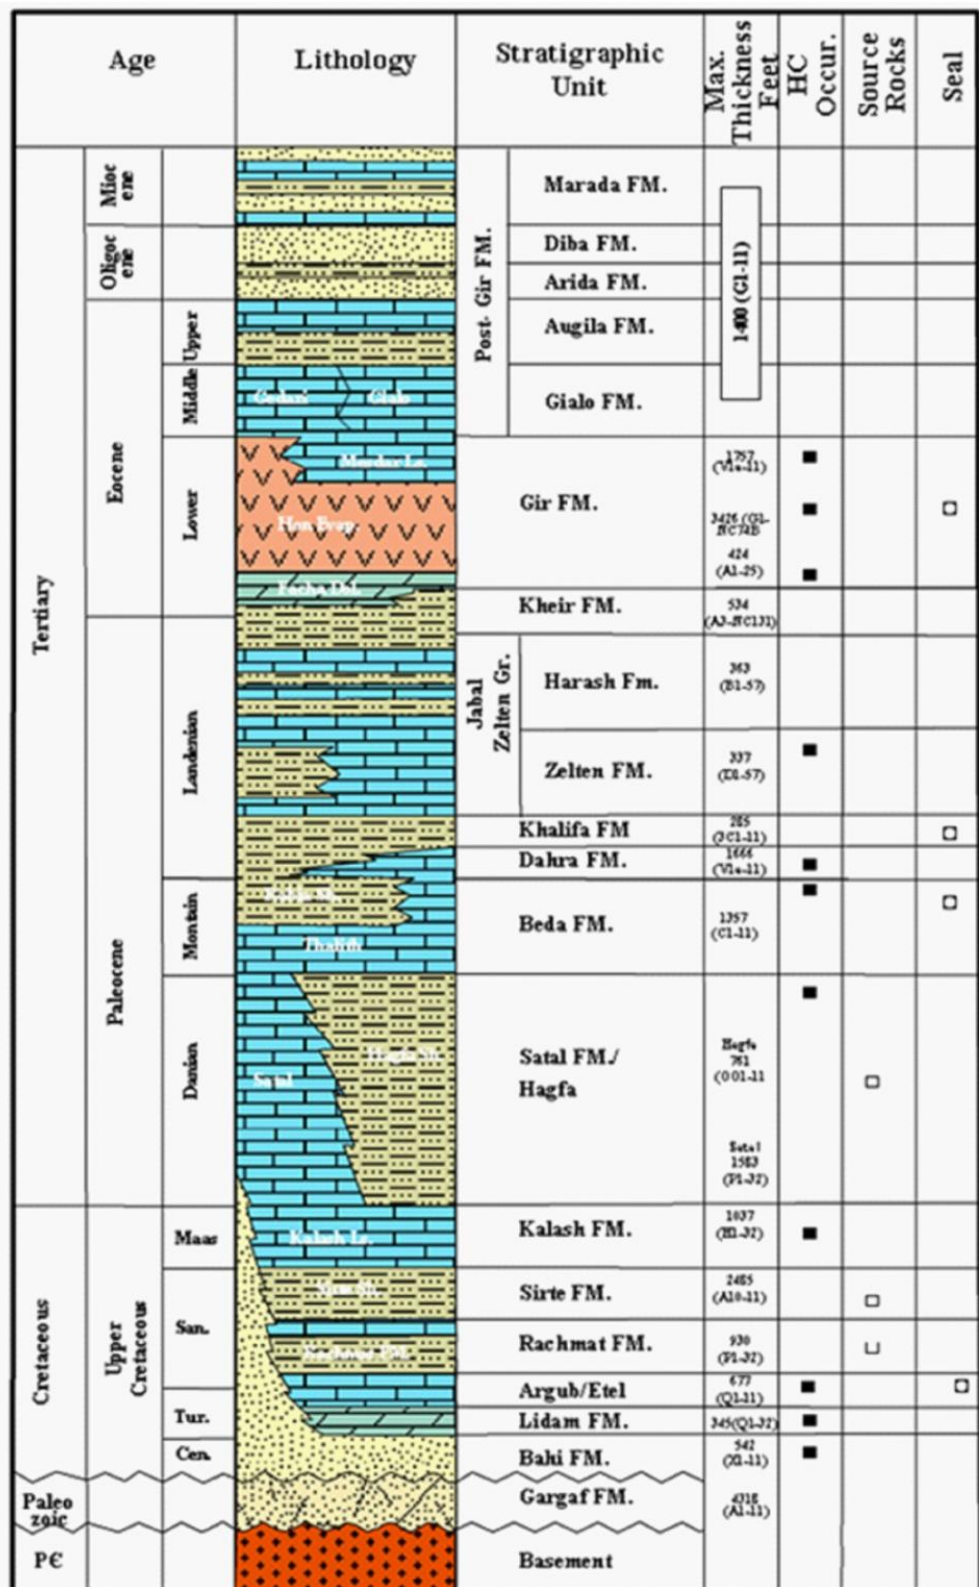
| Age | | | Lithology | Stratigraphic Unit | | Max. Thickness Feet | HC Occur. | Source Rocks | Seal |
|---|---|---|---|---|---|---|---|---|---|
| Tertiary | Miocene | | | Post- Gir FM. | Marada FM. | 1400 (GI-11) | | | |
| | Oligocene | | | | Diba FM. | | | | |
| | | | | | Arida FM. | | | | |
| | Eocene | Upper | | | Augila FM. | | | | |
| | | Middle | Gedari Gialo | | Gialo FM. | | | | |
| | | Lower | Mesdar Ls. | Gir FM. | | 1757 (V1e-11) | ■ | | |
| | | | Hon Evap. | | | 3426 (GI-NC74B) | ■ | | □ |
| | | | Facha Dol. | | | 424 (A1-25) | ■ | | |
| | | | | Kheir FM. | | 534 (A1-NC131) | | | |
| | Paleocene | Landenian | | Jabal Zelten Gr. | Harash Fm. | 363 (B1-57) | | | |
| | | | | | Zelten FM. | 337 (D1-57) | ■ | | |
| | | | | Khalifa FM | | 285 (C1-11) | | | □ |
| | | | | Dahra FM. | | 1666 (V1e-11) | ■ | | |
| | | Montain | Thalith | Beda FM. | | 1357 (C1-11) | ■ | | □ |
| | | Danian | Satal Hagfa Sh. | Satal FM./ Hagfa | | Hagfa 761 (001-11) Satal 1583 (P1-32) | ■ | □ | |
| Cretaceous | Upper Cretaceous | Maas | Kalash Ls. | Kalash FM. | | 1037 (H1-32) | ■ | | |
| | | San. | Sirte Sh. | Sirte FM. | | 2485 (A10-11) | | □ | |
| | | | Rachmat FM. | Rachmat FM. | | 930 (P1-32) | | □ | |
| | | Tur. | | Argub/Etel | | 677 (Q1-11) | ■ | | □ |
| | | | | Lidam FM. | | 345(Q1-32) | ■ | | |
| | | Cen. | | Bahi FM. | | 542 (X1-11) | ■ | | |
| Paleozoic | | | | Gargaf FM. | | 4318 (A1-11) | | | |
| PC | | | | Basement | | | | | |